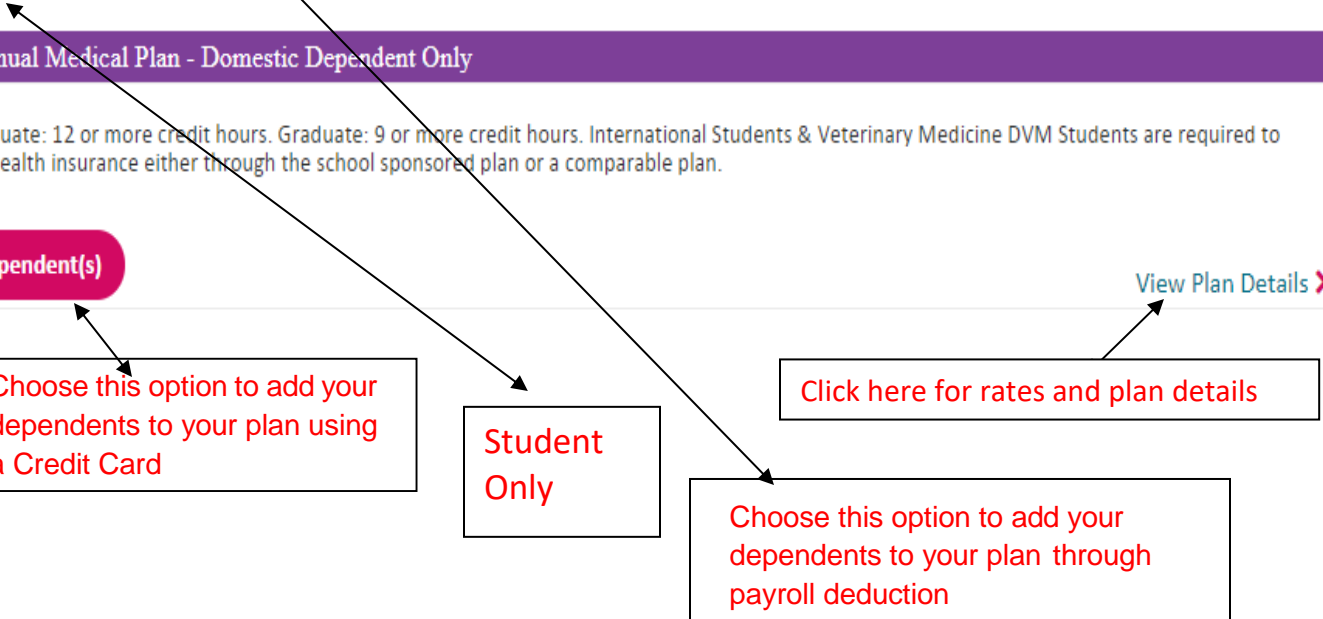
nual Medical Plan - Domestic Dependent Only

uate: 12 or more credit hours. Graduate: 9 or more credit hours. International Students & Veterinary Medicine DVM Students are required to ealth insurance either through the school sponsored plan or a comparable plan.

pendent(s)

View Plan Details

Choose this option to add your dependents to your plan using a Credit Card

Student Only

Click here for rates and plan details

Choose this option to add your dependents to your plan through payroll deduction